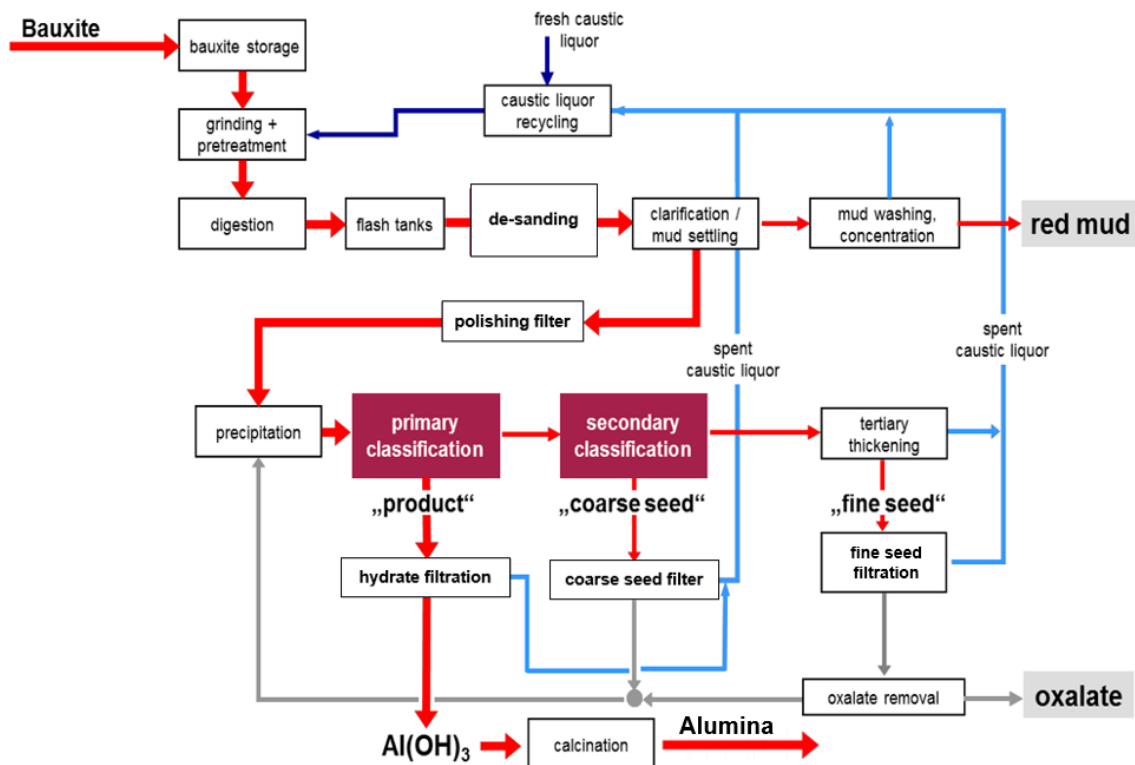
Bauxite

bauxite storage

fresh caustic liquor

caustic liquor recycling

grinding + pretreatment

digestion

flash tanks

de-sanding

clarification / mud settling

mud washing, concentration

red mud

polishing filter

spent caustic liquor

spent caustic liquor

precipitation

primary classification

secondary classification

tertiary thickening

„product“

„coarse seed“

„fine seed“

hydrate filtration

coarse seed filter

fine seed filtration

oxalate removal

oxalate

$Al(OH)_3$

calcination

Alumina